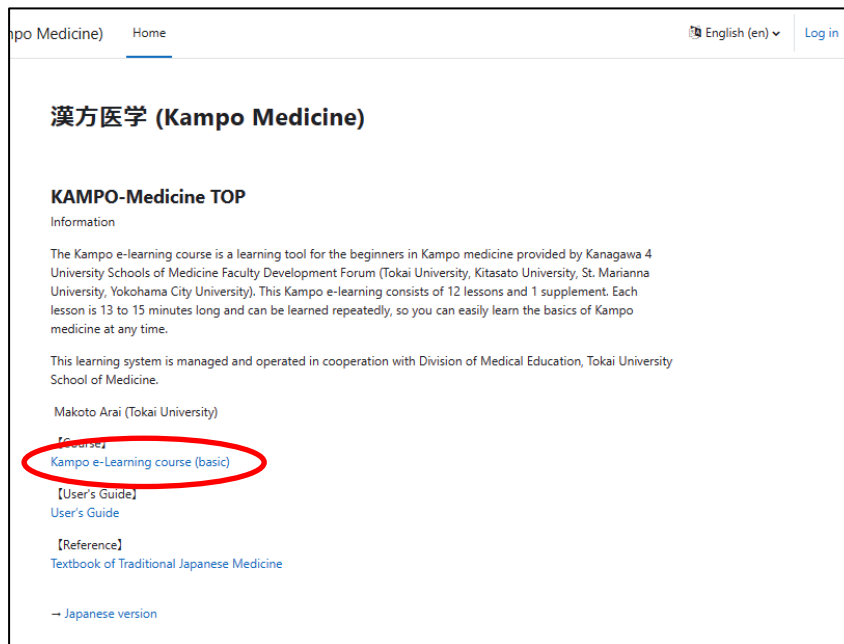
npo Medicine)    Home

English (en)    Log in

漢方医学 (Kampo Medicine)

KAMPO-Medicine TOP

Information

The Kampo e-learning course is a learning tool for the beginners in Kampo medicine provided by Kanagawa 4 University Schools of Medicine Faculty Development Forum (Tokai University, Kitasato University, St. Marianna University, Yokohama City University). This Kampo e-learning consists of 12 lessons and 1 supplement. Each lesson is 13 to 15 minutes long and can be learned repeatedly, so you can easily learn the basics of Kampo medicine at any time.

This learning system is managed and operated in cooperation with Division of Medical Education, Tokai University School of Medicine.

Makoto Arai (Tokai University)

【Course】
Kampo e-Learning course (basic)

【User's Guide】
User's Guide

【Reference】
Textbook of Traditional Japanese Medicine

→ Japanese version